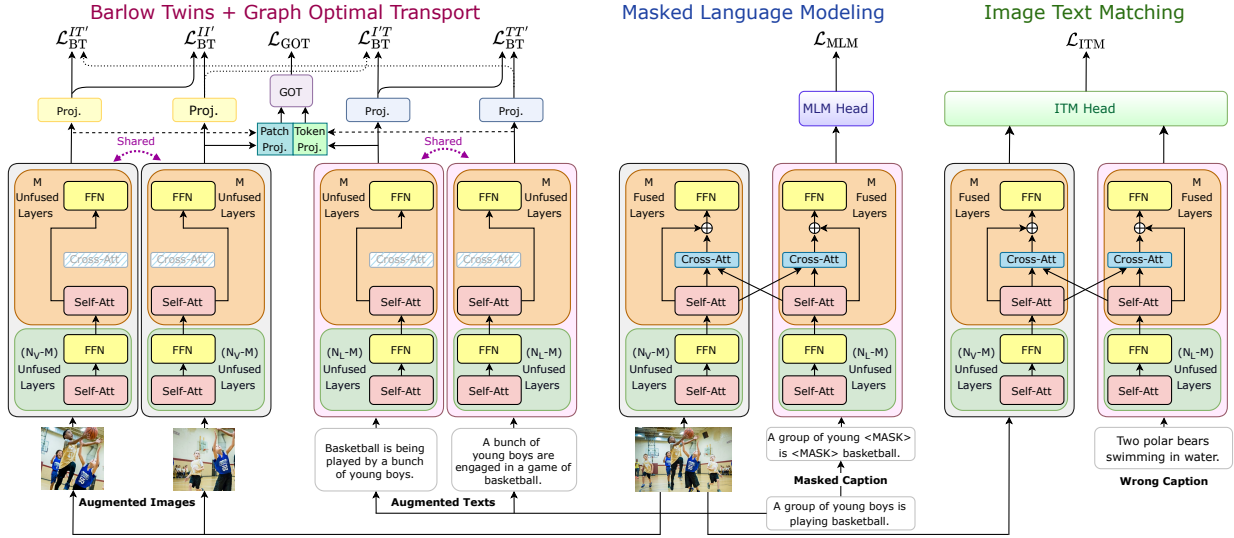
Barlow Twins + Graph Optimal Transport

Masked Language Modeling

Image Text Matching

$\mathcal{L}_{\text{BT}}^{IT'}$ $\mathcal{L}_{\text{BT}}^{II'}$ $\mathcal{L}_{\text{GOT}}$ $\mathcal{L}_{\text{BT}}^{I'T}$ $\mathcal{L}_{\text{BT}}^{TT'}$

$\mathcal{L}_{\text{MLM}}$

$\mathcal{L}_{\text{ITM}}$

Proj. Proj. GOT Proj. Proj.

Patch Proj. Token Proj.

MLM Head

ITM Head

Shared

Shared

M Unfused Layers FFN Cross-Att Self-Att

FFN M Unfused Layers Cross-Att Self-Att

M Unfused Layers FFN Cross-Att Self-Att

FFN M Unfused Layers Cross-Att Self-Att

M Fused Layers FFN Cross-Att Self-Att

FFN M Fused Layers Cross-Att Self-Att

M Fused Layers FFN Cross-Att Self-Att

FFN M Fused Layers Cross-Att Self-Att

($N_V$-M) Unfused Layers FFN Self-Att

FFN ($N_V$-M) Unfused Layers Self-Att

($N_L$-M) Unfused Layers FFN Self-Att

FFN ($N_L$-M) Unfused Layers Self-Att

($N_V$-M) Unfused Layers FFN Self-Att

FFN ($N_L$-M) Unfused Layers Self-Att

($N_V$-M) Unfused Layers FFN Self-Att

FFN ($N_L$-M) Unfused Layers Self-Att

Augmented Images

Basketball is being played by a bunch of young boys.

A bunch of young boys are engaged in a game of basketball.

Augmented Texts

A group of young <MASK> is <MASK> basketball.

Masked Caption

A group of young boys is playing basketball.

Two polar bears swimming in water.

Wrong Caption